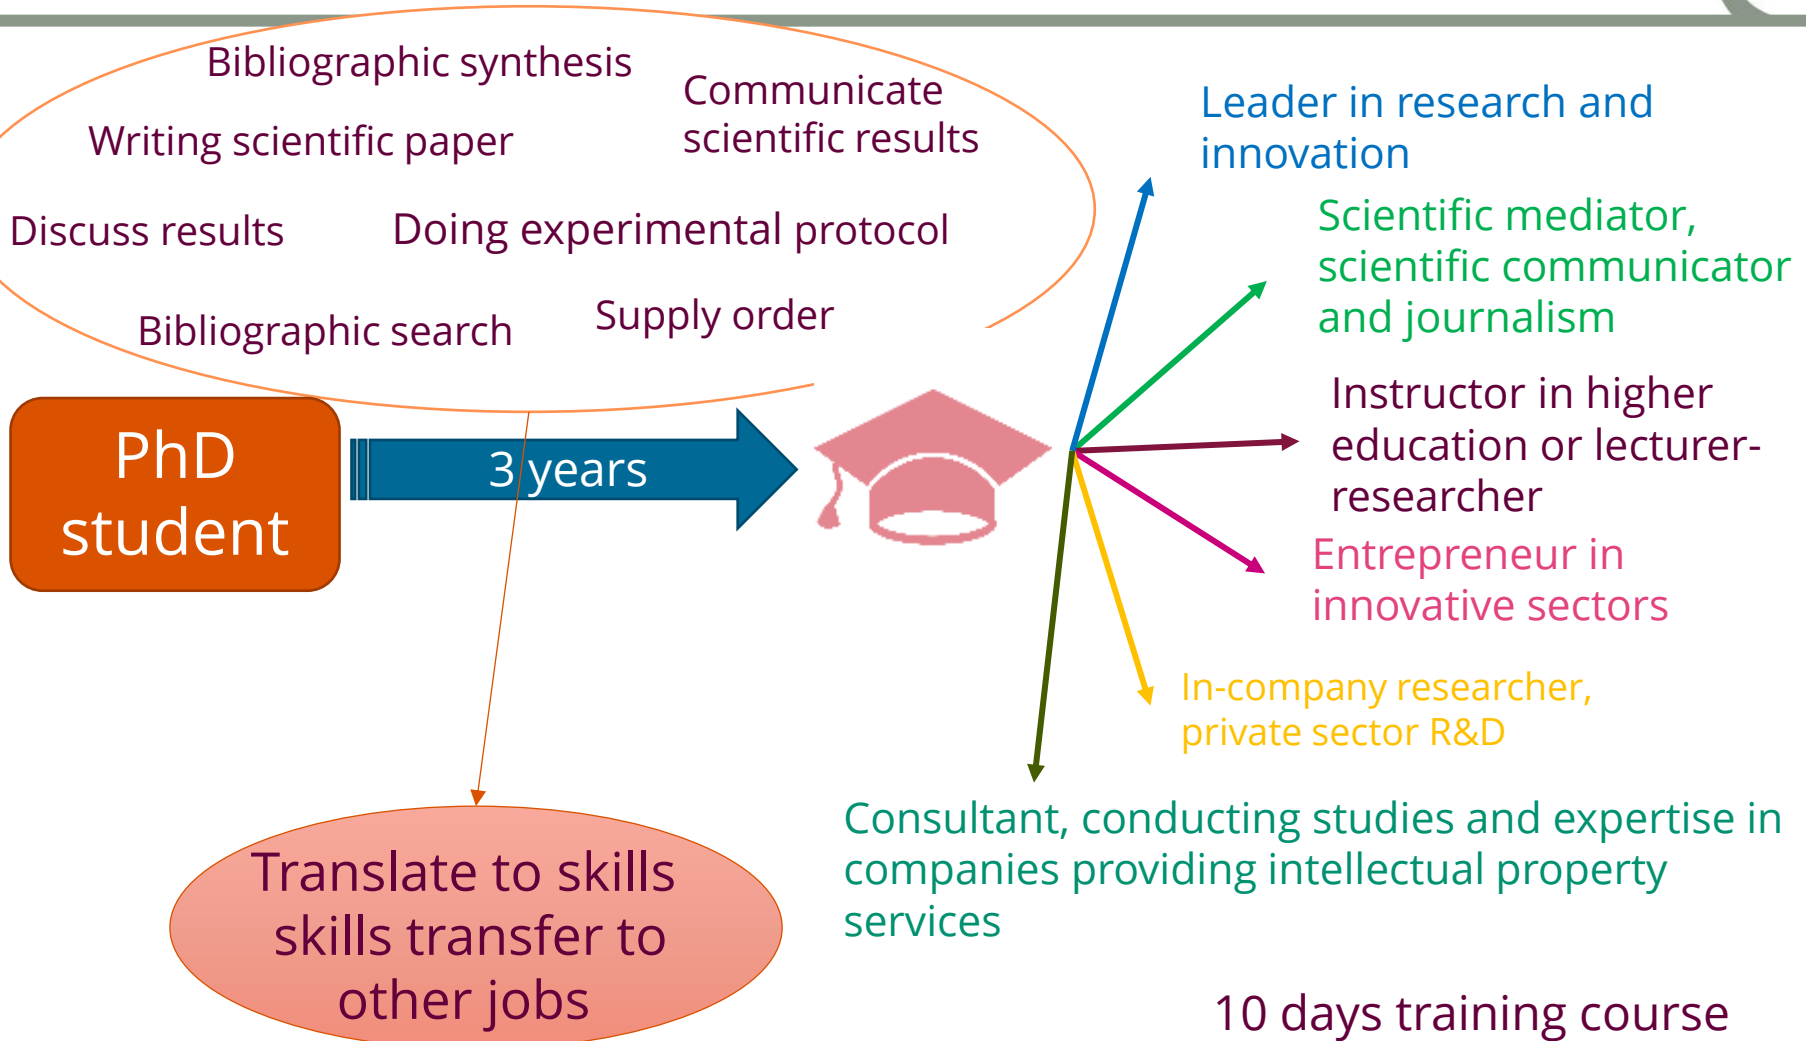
Bibliographic synthesis

Communicate scientific results

Writing scientific paper

Discuss results

Doing experimental protocol

Bibliographic search

Supply order

PhD student

3 years

Leader in research and innovation

Scientific mediator, scientific communicator and journalism

Instructor in higher education or lecturer-researcher

Entrepreneur in innovative sectors

In-company researcher, private sector R&D

Consultant, conducting studies and expertise in companies providing intellectual property services

Translate to skills skills transfer to other jobs

10 days training course